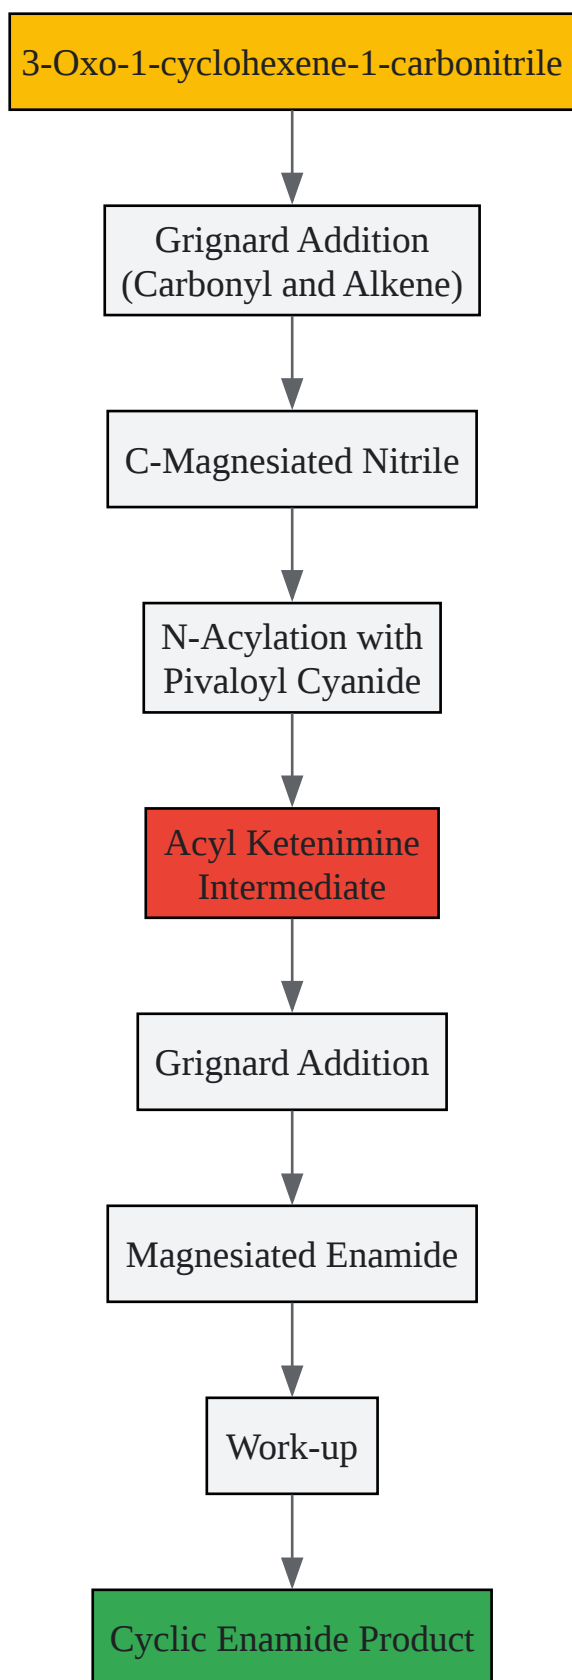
3-Oxo-1-cyclohexene-1-carbonitrile

Grignard Addition (Carbonyl and Alkene)

C-Magnesiated Nitrile

N-Acylation with Pivaloyl Cyanide

Acyl Ketenimine Intermediate

Grignard Addition

Magnesiated Enamide

Work-up

Cyclic Enamide Product